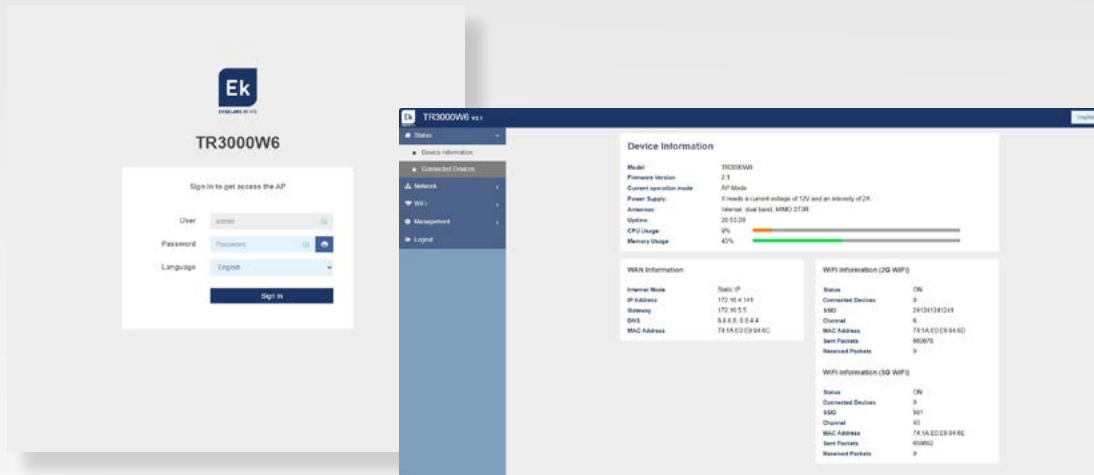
Ek
EKSELANS BY ITS

TR3000W6

Sign in to get access the AP

User admin

Password Password

Language English

Sign in

Ek TR3000W6 v2.1

Status

Device information

Connected Devices

Network

WiFi

Management

Logout

Device Information

| | |
|---|---|
| Model: | TR3000W6 |
| Firmware Version: | 2.1 |
| Current operation mode | AP Mode |
| Power Supply: | It needs a current voltage of 12V and an intensity of 2A |
| Antennas: | Internal, dual band, MIMO 2T2R |
| Uptime: | 20:53:28 |
| CPU Usage: | 9% |
| Memory Usage: | 43% |

WAN Information

| | |
|---|---|
| Internet Mode | Static IP |
| IP Address | 172.16.4.141 |
| Gateway | 172.16.5.5 |
| DNS | 8.8.8.8, 8.8.4.4 |
| MAC Address | 74:1A:E0:E9:94:6C |

WiFi Information (2G WiFi)

| | |
|---|---|
| Status | ON |
| Connected Devices | 0 |
| SSID | 241241241241 |
| Channel | 6 |
| MAC Address | 74:1A:E0:E9:94:6D |
| Sent Packets | 660678 |
| Received Packets | 0 |

WiFi Information (5G WiFi)

| | |
|---|---|
| Status | ON |
| Connected Devices | 0 |
| SSID | 561 |
| Channel | 40 |
| MAC Address | 74:1A:E0:E9:94:6E |
| Sent Packets | 659692 |
| Received Packets | 0 |

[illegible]